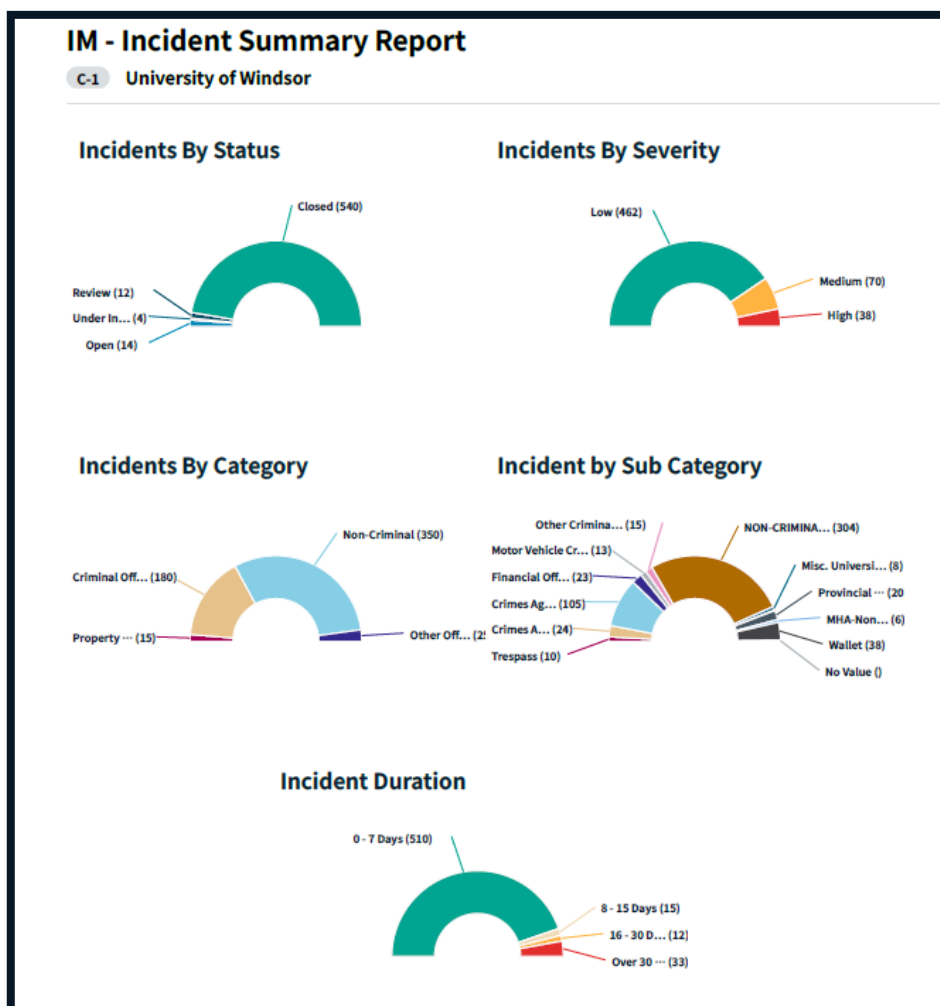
IM - Incident Summary Report

C-1 University of Windsor

Incidents By Status

Closed (540)
Review (12)
Under In... (4)
Open (14)

Incidents By Severity

Low (462)
Medium (70)
High (38)

Incidents By Category

Non-Criminal (350)
Criminal Off... (180)
Property ··· (15)
Other Off... (2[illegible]

Incident by Sub Category

Other Crimina... (15)
NON-CRIMINA... (304)
Motor Vehicle Cr... (13)
Financial Off... (23)
Misc. Universi... (8)
Provincial ··· (20
Crimes Ag... (105)
MHA-Non... (6)
Crimes A... (24)
Wallet (38)
Trespass (10)
No Value ()

Incident Duration

0 - 7 Days (510)
8 - 15 Days (15)
16 - 30 D... (12)
Over 30 ··· (33)